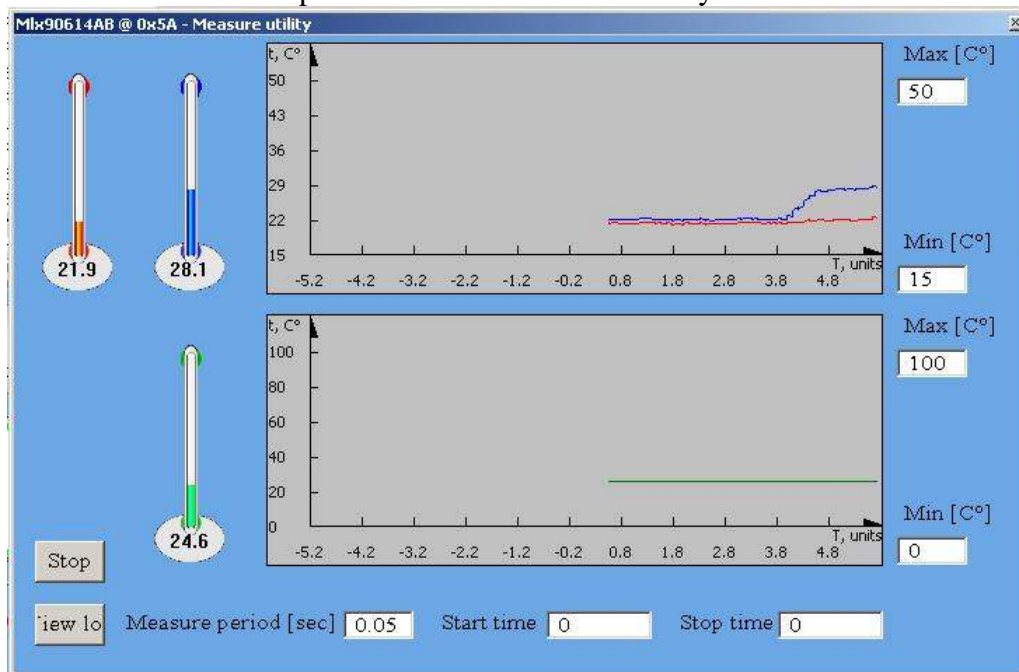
Mlx90614AB @ 0x5A - Measure utility

21.9

28.1

t, C°
50
43
36
29
22
15
T, units
-5.2 -4.2 -3.2 -2.2 -1.2 -0.2 0.8 1.8 2.8 3.8 4.8

Max [C°]
50

Min [C°]
15

24.6

t, C°
100
80
60
40
20
0
T, units
-5.2 -4.2 -3.2 -2.2 -1.2 -0.2 0.8 1.8 2.8 3.8 4.8

Max [C°]
100

Min [C°]
0

Stop

'iew lo

Measure period [sec] 0.05

Start time 0

Stop time 0